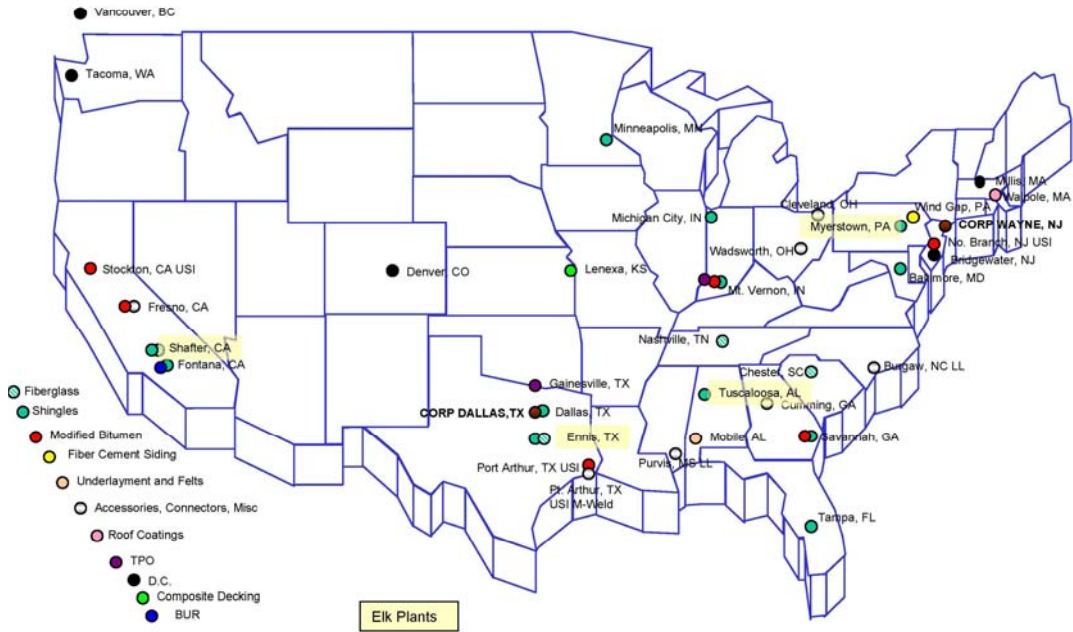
Vancouver, BC
Tacoma, WA
Minneapolis, MN
Millis, MA
Walpole, MA
Cleveland, OH
Wind Gap, PA
Myerstown, PA
CORP WAYNE, NJ
Michigan City, IN
No. Branch, NJ USI
Bridgewater, NJ
Wadsworth, OH
Stockton, CA USI
Denver, CO
Lenexa, KS
Baltimore, MD
Mt. Vernon, IN
Fresno, CA
Nashville, TN
Shafter, CA
Fontana, CA
Burgaw, NC LL
Chester, SC
Gainesville, TX
Tuscaloosa, AL
Cumming, GA
CORP DALLAS,TX
Dallas, TX
Ennis, TX
Mobile, AL
Savannah, GA
Purvis, MS LL
Port Arthur, TX USI
Pt. Arthur, TX USI M-Weld
Tampa, FL

Fiberglass
Shingles
Modified Bitumen
Fiber Cement Siding
Underlayment and Felts
Accessories, Connectors, Misc
Roof Coatings
TPO
D.C.
Composite Decking
BUR

Elk Plants